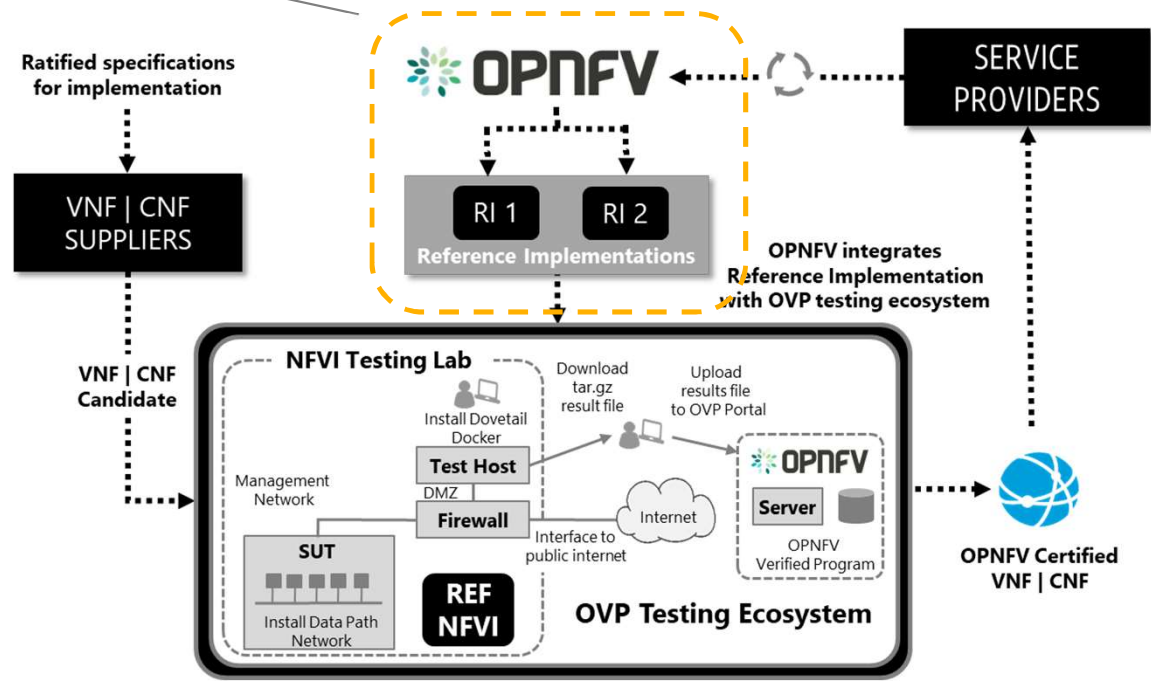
Ratified specifications for implementation

OPNFV

SERVICE PROVIDERS

VNF | CNF SUPPLIERS

RI 1

RI 2

Reference Implementations

OPNFV integrates Reference Implementation with OVP testing ecosystem

VNF | CNF Candidate

NFVI Testing Lab

Install Dovetail Docker

Download tar.gz result file

Upload results file to OVP Portal

Management Network

Test Host

DMZ

Firewall

Interface to public internet

Internet

OPNFV

Server

OPNFV Verified Program

SUT

Install Data Path Network

REF NFVI

OVP Testing Ecosystem

OPNFV Certified VNF | CNF